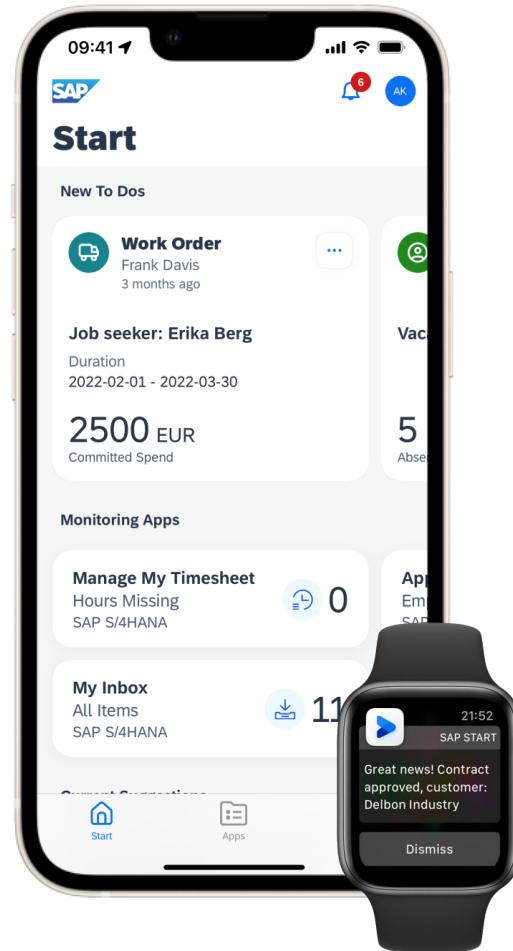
09:41

SAP

6

AK

Start

New To Dos

Work Order
Frank Davis
3 months ago

...

Job seeker: Erika Berg

Duration
2022-02-01 - 2022-03-30

2500 EUR
Committed Spend

Vac

5
Abse

Monitoring Apps

Manage My Timesheet
Hours Missing
SAP S/4HANA

0

App
Em
SAP

My Inbox
All Items
SAP S/4HANA

11

Current Suggestions

Start

Apps

21:52
SAP START

Great news! Contract approved, customer: Delbon Industry

Dismiss